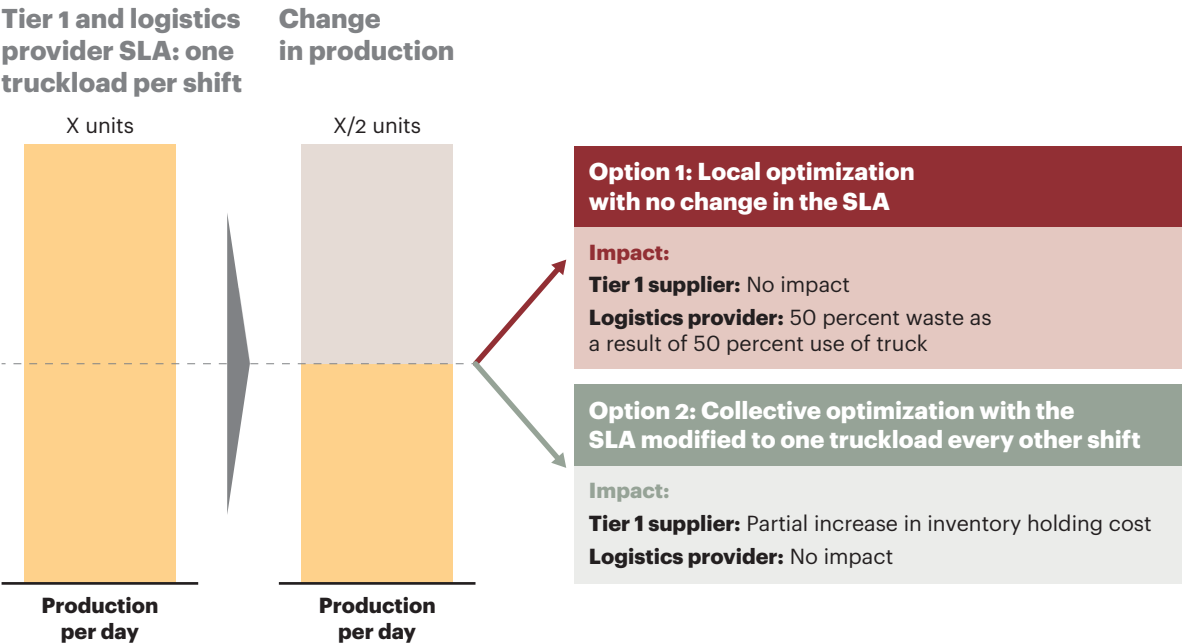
Tier 1 and logistics provider SLA: one truckload per shift

Change in production

X units

X/2 units

Option 1: Local optimization with no change in the SLA

Impact:

Tier 1 supplier: No impact

Logistics provider: 50 percent waste as a result of 50 percent use of truck

Option 2: Collective optimization with the SLA modified to one truckload every other shift

Impact:

Tier 1 supplier: Partial increase in inventory holding cost

Logistics provider: No impact

Production per day

Production per day